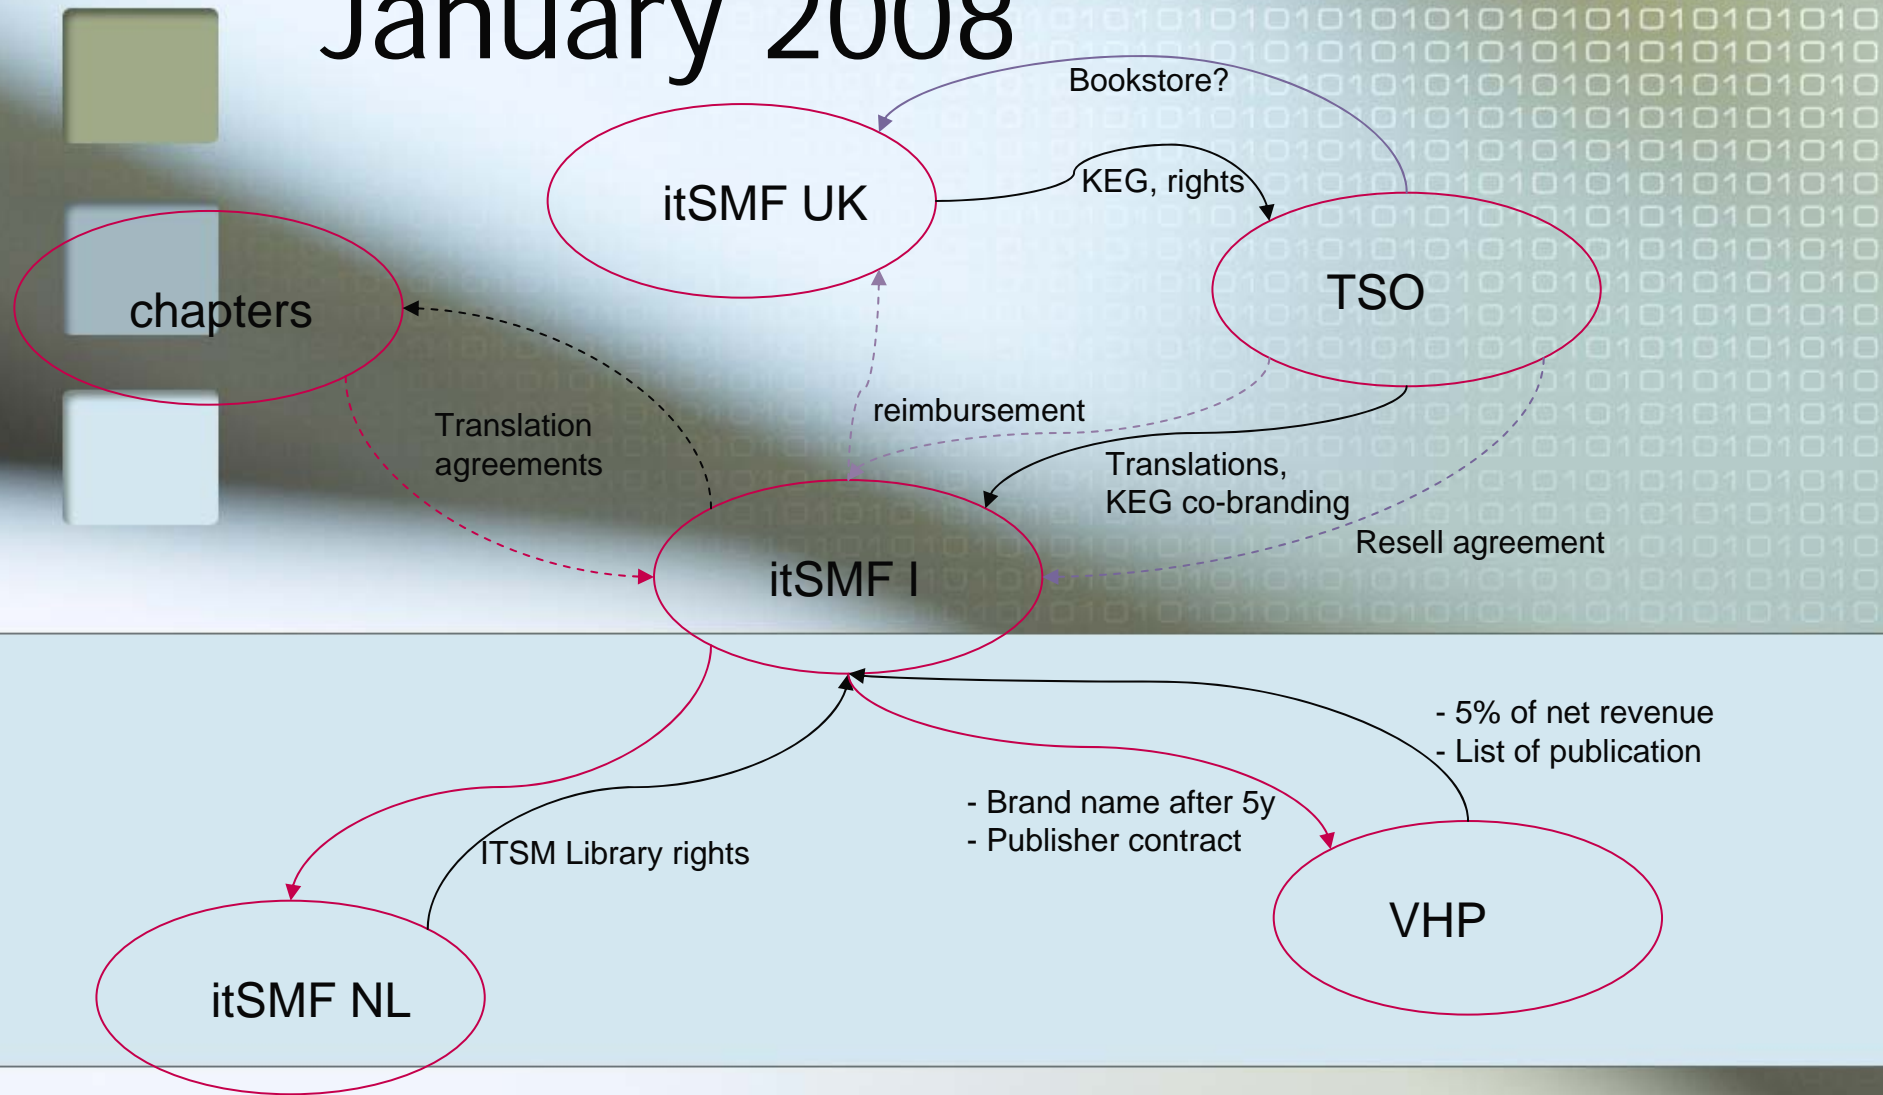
January 2008

Bookstore?

itSMF UK

KEG, rights

TSO

chapters

Translation agreements

reimbursement

Translations, KEG co-branding

Resell agreement

itSMF I

- 5% of net revenue
- List of publication

- Brand name after 5y
- Publisher contract

ITSM Library rights

VHP

itSMF NL